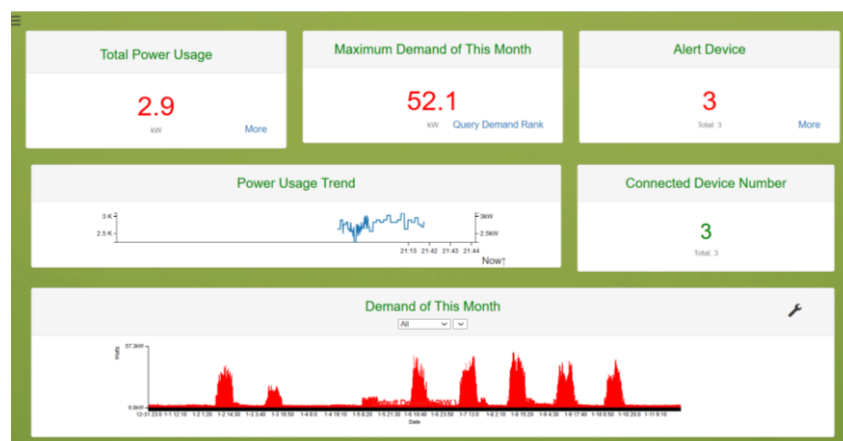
Total Power Usage

2.9

kW

More

Maximum Demand of This Month

52.1

kW

Query Demand Rank

Alert Device

3

Total: 3

More

Power Usage Trend

3 K

2.5 K

3kW

2.5kW

21:13 21:42 21:43 21:44

Now

Connected Device Number

3

Total: 3

Demand of This Month

All

57.3kW

0.0kW

Watts

12-31 23:0 1-1 12:10 1-2 1:20 1-2 14:30 1-3 3:40 1-3 16:50 1-4 6:0 1-4 19:10 1-5 8:20 1-5 21:30 1-6 10:40 1-6 23:50 1-7 13:0 1-8 2:10 1-8 15:20 1-9 4:30 1-9 17:40 1-10 6:50 1-10 20:0 1-11 9:10

Date